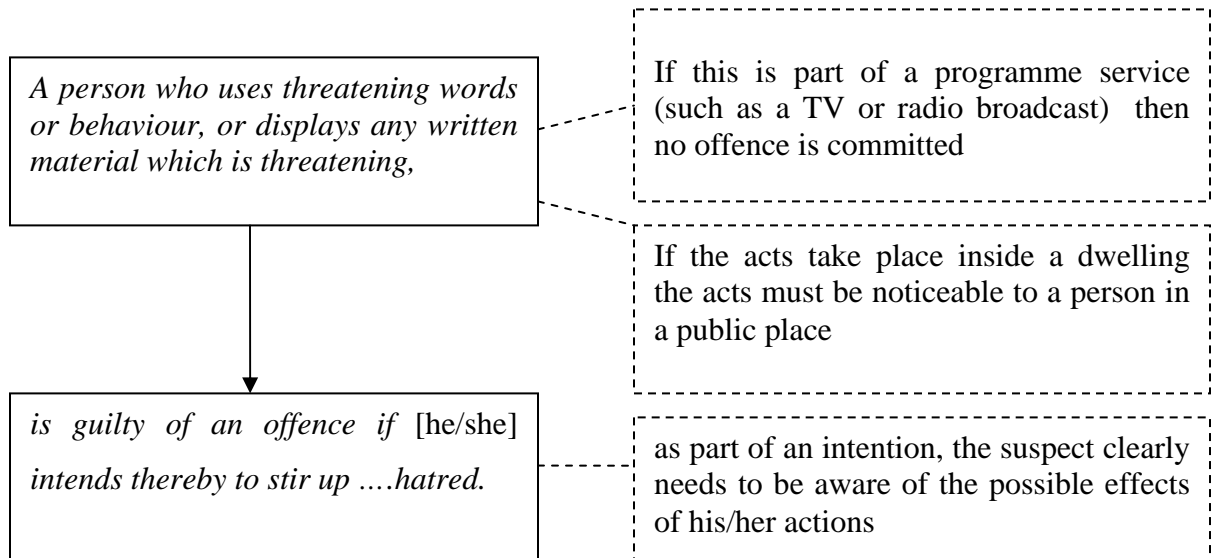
A person who uses threatening words or behaviour, or displays any written material which is threatening,

If this is part of a programme service (such as a TV or radio broadcast) then no offence is committed

If the acts take place inside a dwelling the acts must be noticeable to a person in a public place

is guilty of an offence if [he/she] intends thereby to stir up ….hatred.

as part of an intention, the suspect clearly needs to be aware of the possible effects of his/her actions